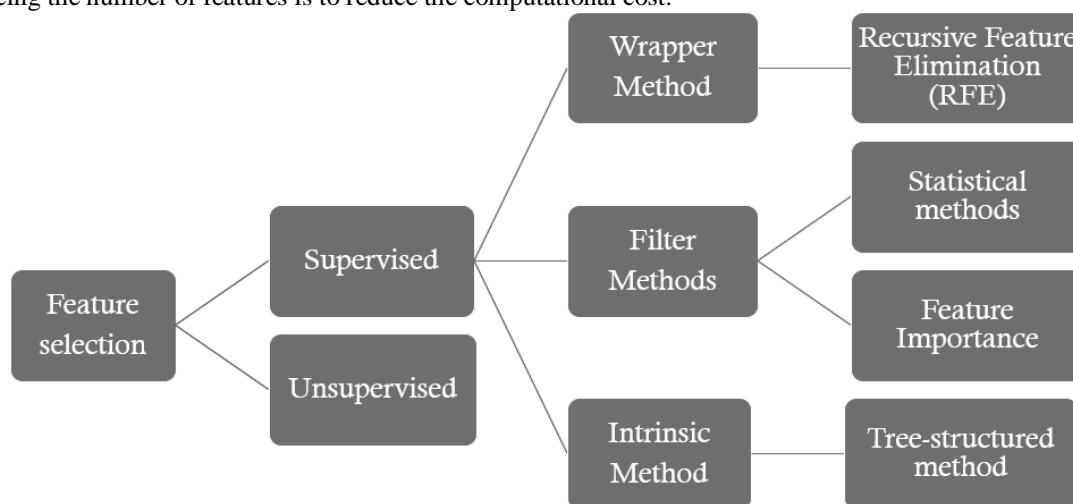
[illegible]cing the number of features is to reduce the computational cost.

Feature selection

Supervised

Unsupervised

Wrapper Method

Filter Methods

Intrinsic Method

Recursive Feature Elimination (RFE)

Statistical methods

Feature Importance

Tree-structured method